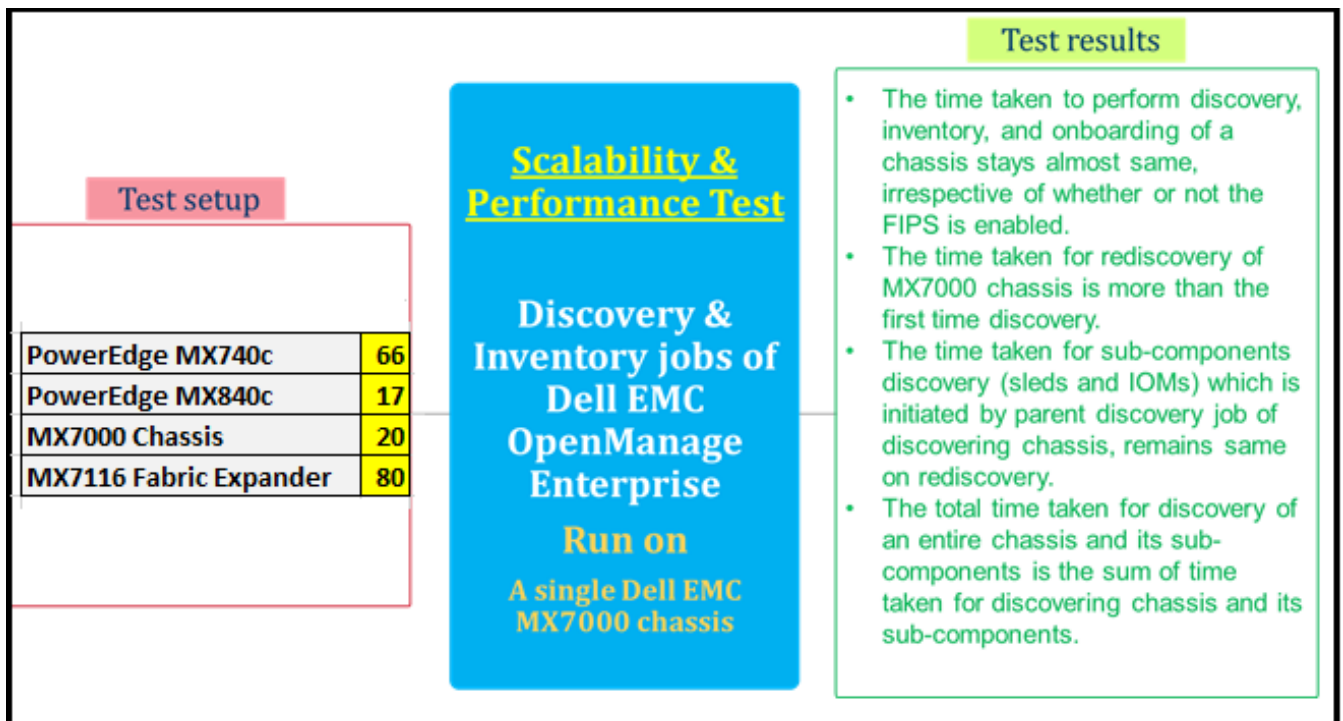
Test setup

| PowerEdge MX740c | 66 |
|---|---|
| PowerEdge MX840c | 17 |
| MX7000 Chassis | 20 |
| MX7116 Fabric Expander | 80 |

Scalability & Performance Test

Discovery & Inventory jobs of Dell EMC OpenManage Enterprise

Run on

A single Dell EMC MX7000 chassis

Test results

- The time taken to perform discovery, inventory, and onboarding of a chassis stays almost same, irrespective of whether or not the FIPS is enabled.
- The time taken for rediscovery of MX7000 chassis is more than the first time discovery.
- The time taken for sub-components discovery (sleds and IOMs) which is initiated by parent discovery job of discovering chassis, remains same on rediscovery.
- The total time taken for discovery of an entire chassis and its sub-components is the sum of time taken for discovering chassis and its sub-components.